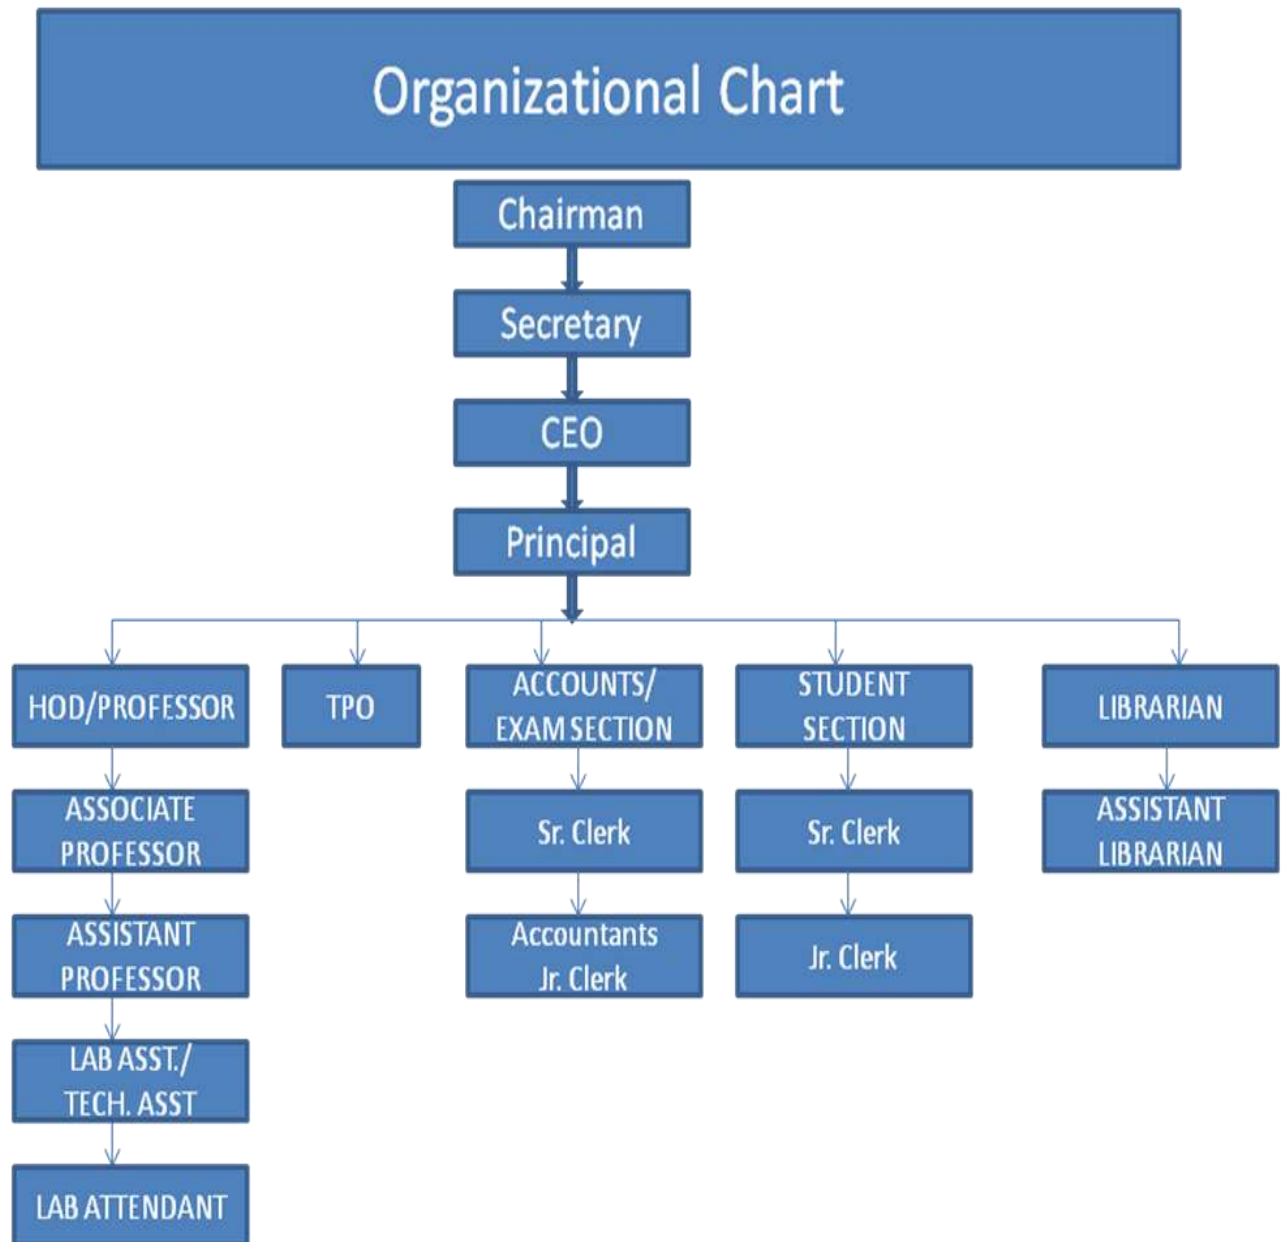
Organizational Chart

Chairman

Secretary

CEO

Principal

HOD/PROFESSOR

ASSOCIATE PROFESSOR

ASSISTANT PROFESSOR

LAB ASST./ TECH. ASST

LAB ATTENDANT

TPO

ACCOUNTS/ EXAM SECTION

Sr. Clerk

Accountants Jr. Clerk

STUDENT SECTION

Sr. Clerk

Jr. Clerk

LIBRARIAN

ASSISTANT LIBRARIAN